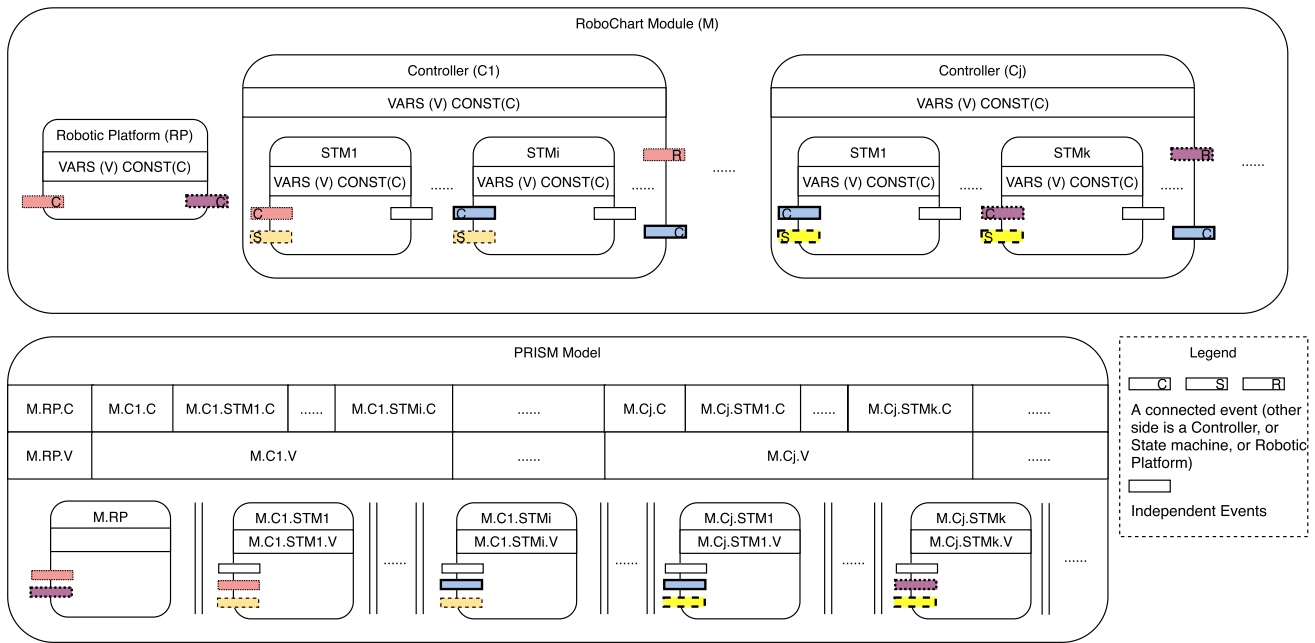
RoboChart Module (M)

Robotic Platform (RP)
VARS (V) CONST(C)
C
C

Controller (C1)
VARS (V) CONST(C)
STM1
VARS (V) CONST(C)
C
S
......
STMi
VARS (V) CONST(C)
C
S
......
R
C

......

Controller (Cj)
VARS (V) CONST(C)
STM1
VARS (V) CONST(C)
C
S
......
STMk
VARS (V) CONST(C)
C
S
......
R
C
......

PRISM Model

| M.RP.C | M.C1.C | M.C1.STM1.C | ...... | M.C1.STMi.C | ...... | M.Cj.C | M.Cj.STM1.C | ...... | M.Cj.STMk.C | ...... |
|---|---|---|---|---|---|---|---|---|---|---|
| M.RP.V | M.C1.V | | | | ...... | M.Cj.V | | | | ...... |

M.RP
M.C1.STM1
M.C1.STM1.V
......
M.C1.STMi
M.C1.STMi.V
......
M.Cj.STM1
M.Cj.STM1.V
......
M.Cj.STMk
M.Cj.STMk.V
......

Legend
C S R
A connected event (other side is a Controller, or State machine, or Robotic Platform)
Independent Events